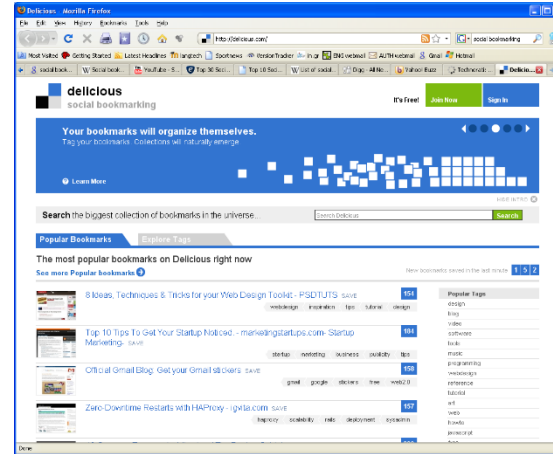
Delicious - Mozilla Firefox

File Edit View History Bookmarks Tools Help

http://delicious.com/

social bookmarking

Most Visited Getting Started Latest Headlines langtech Sportnews VersionTracker in.gr ENS webmail AUTH webmail Gmail Hotmail

social book... Social book... YouTube - S... Top 30 Soci... Top 10 Soc... List of social... Digg - All N... Yahoo! Buzz Technorati... Delicio...

delicious
social bookmarking

It's Free! Join Now Sign In

Your bookmarks will organize themselves.
Tag your bookmarks. Collections will naturally emerge

Learn More

HIDE INTRO

Search the biggest collection of bookmarks in the universe...

Search Delicious

Search

Popular Bookmarks

Explore Tags

The most popular bookmarks on Delicious right now

See more Popular bookmarks

New bookmarks saved in the last minute 1 5 2

8 Ideas, Techniques & Tricks for your Web Design Toolkit - PSDTUTS SAVE

154

webdesign inspiration tips tutorial design

Top 10 Tips To Get Your Startup Noticed. - marketingstartups.com- Startup Marketing- SAVE

184

startup marketing business publicity tips

Official Gmail Blog: Get your Gmail stickers SAVE

158

gmail google stickers free web2.0

Zero-Downtime Restarts with HAProxy - igvita.com SAVE

157

haproxy scalability rails deployment sysadmin

Popular Tags

design
blog
video
software
tools
music
programming
webdesign
reference
tutorial
art
web
howto
javascript

Done